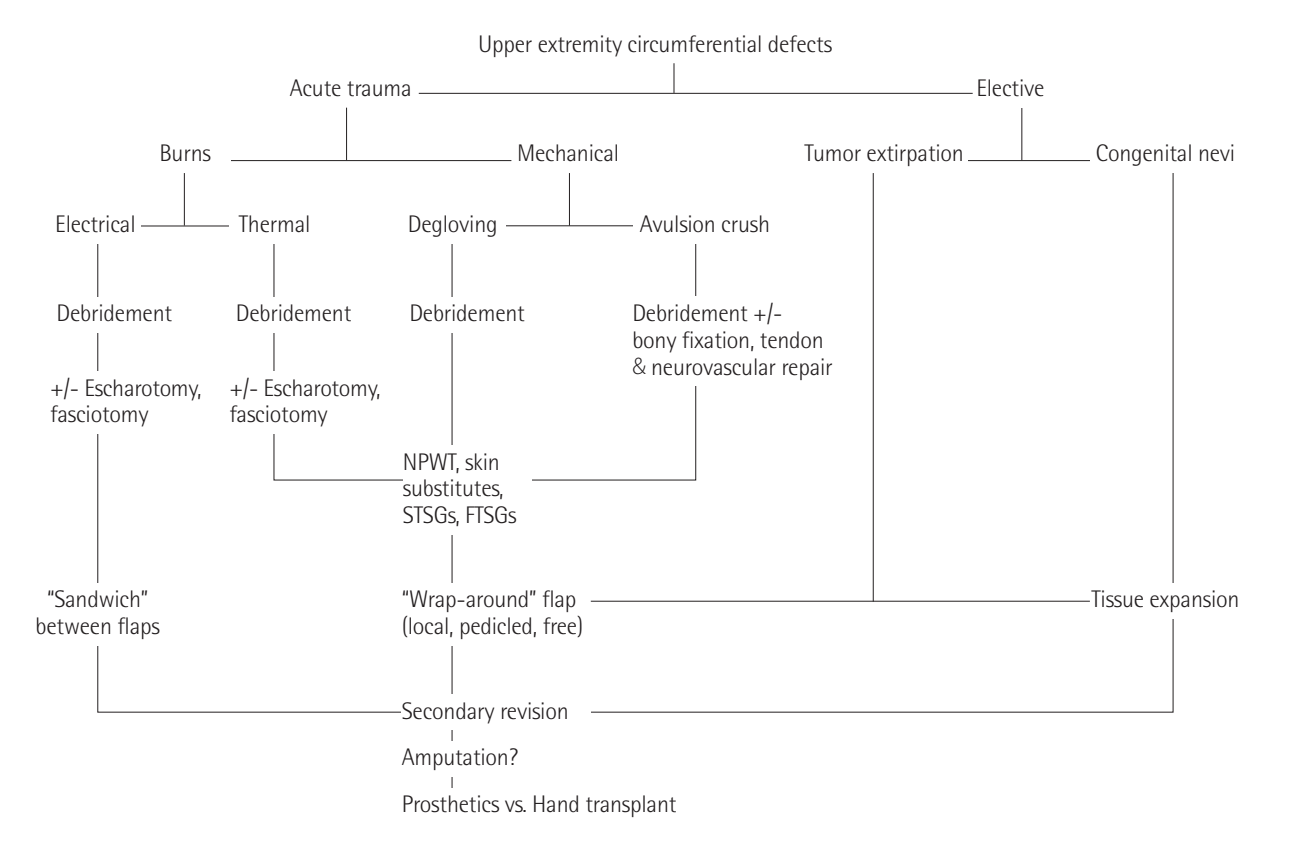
Upper extremity circumferential defects

Acute trauma

Elective

Burns

Mechanical

Tumor extirpation

Congenital nevi

Electrical

Thermal

Degloving

Avulsion crush

Debridement

Debridement

Debridement

Debridement +/- bony fixation, tendon & neurovascular repair

+/- Escharotomy, fasciotomy

+/- Escharotomy, fasciotomy

NPWT, skin substitutes, STSGs, FTSGs

"Sandwich" between flaps

"Wrap-around" flap (local, pedicled, free)

Tissue expansion

Secondary revision

Amputation?

Prosthetics vs. Hand transplant